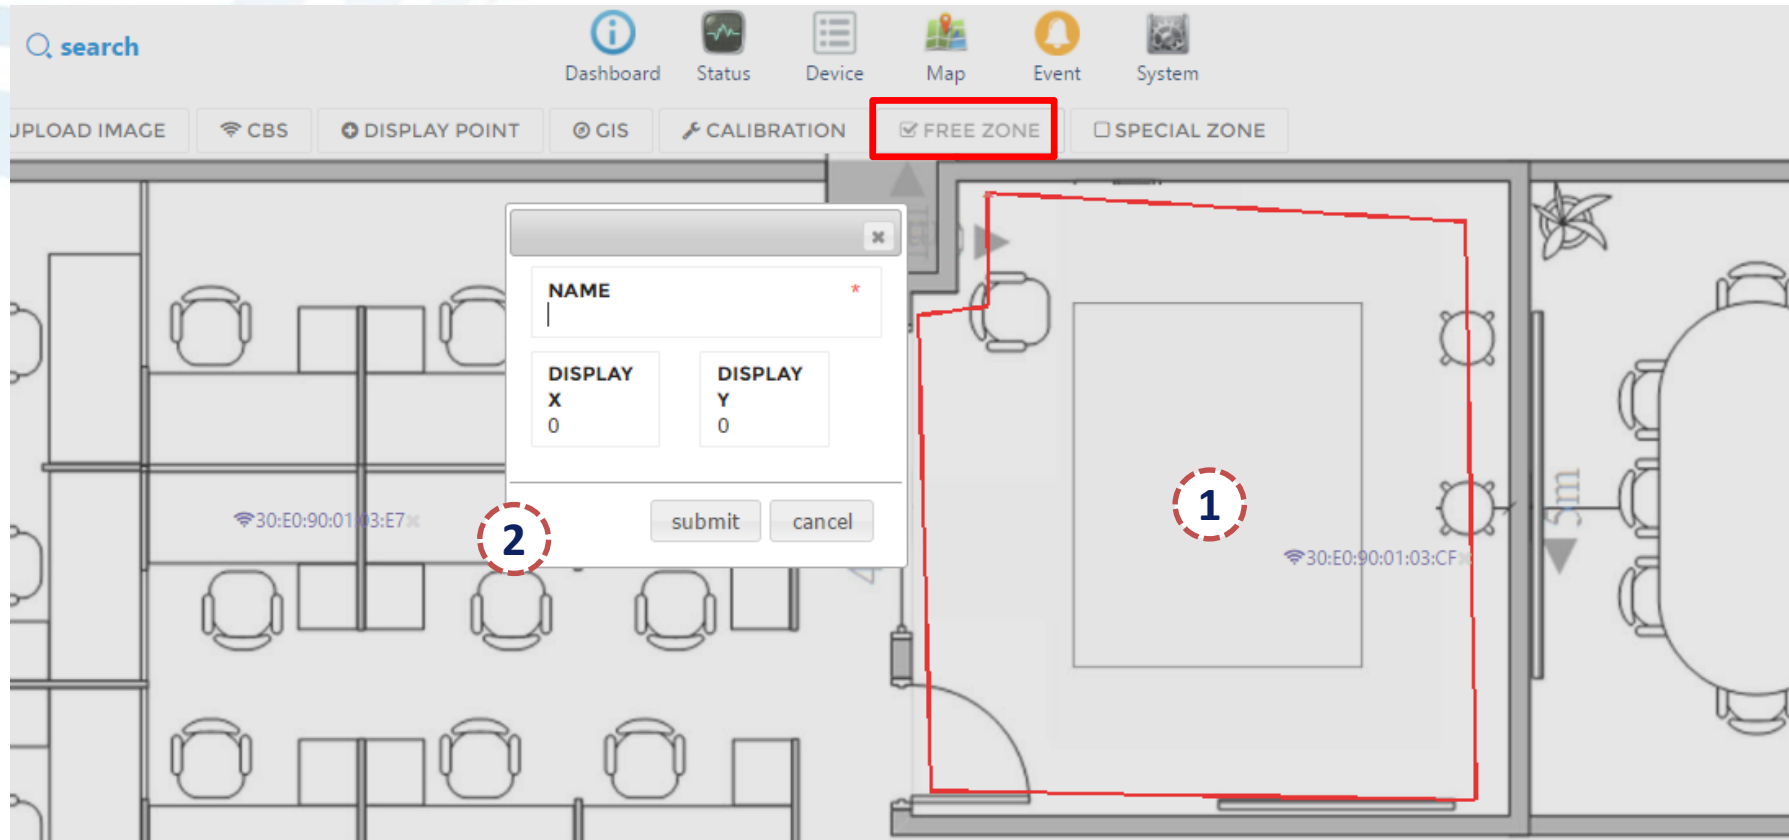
search

Dashboard Status Device Map Event System

UPLOAD IMAGE CBS DISPLAY POINT GIS CALIBRATION FREE ZONE SPECIAL ZONE

NAME *

DISPLAY X
0

DISPLAY Y
0

submit cancel

30:E0:90:01:03:E7

30:E0:90:01:03:CF

1

2